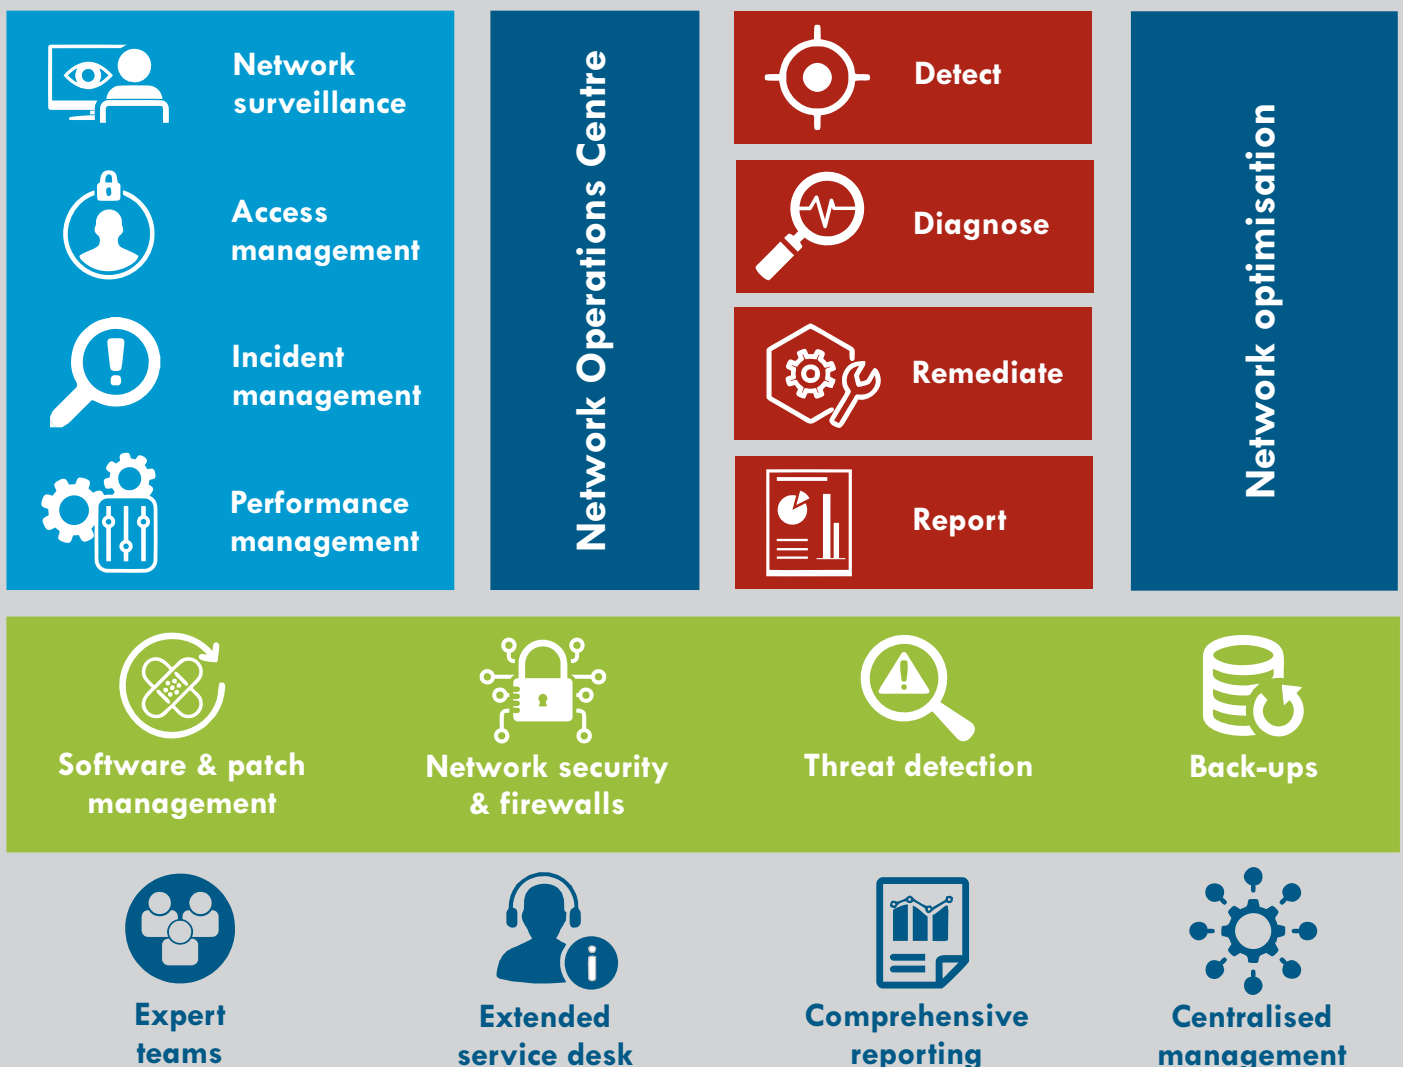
Network surveillance

Access management

Incident management

Performance management

Network Operations Centre

Detect

Diagnose

Remediate

Report

Network optimisation

Software & patch management

Network security & firewalls

Threat detection

Back-ups

Expert teams

Extended service desk

Comprehensive reporting

Centralised management